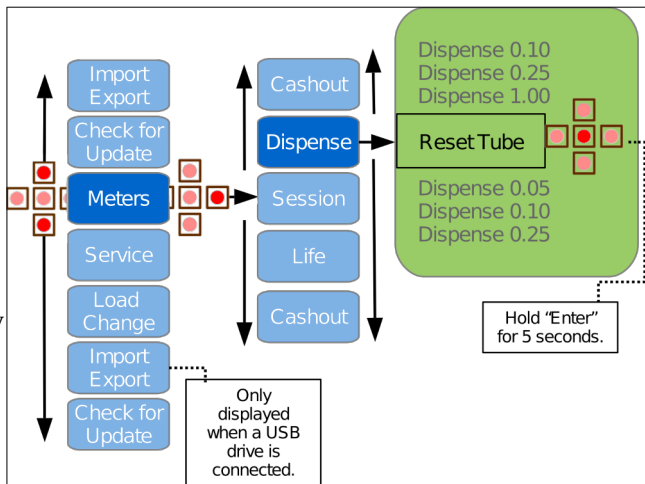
Import Export
Check for Update
Meters
Service
Load Change
Import Export
Check for Update

Cashout
Dispense
Session
Life
Cashout

Dispense 0.10
Dispense 0.25
Dispense 1.00
Reset Tube
Dispense 0.05
Dispense 0.10
Dispense 0.25

Hold "Enter" for 5 seconds.

Only displayed when a USB drive is connected.